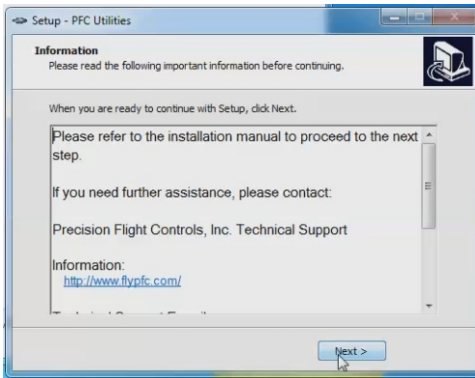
Setup - PFC Utilities

Information
Please read the following important information before continuing.

When you are ready to continue with Setup, click Next.

Please refer to the installation manual to proceed to the next step.

If you need further assistance, please contact:

Precision Flight Controls, Inc. Technical Support

Information:
http://www.flypfc.com/

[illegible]

Next >